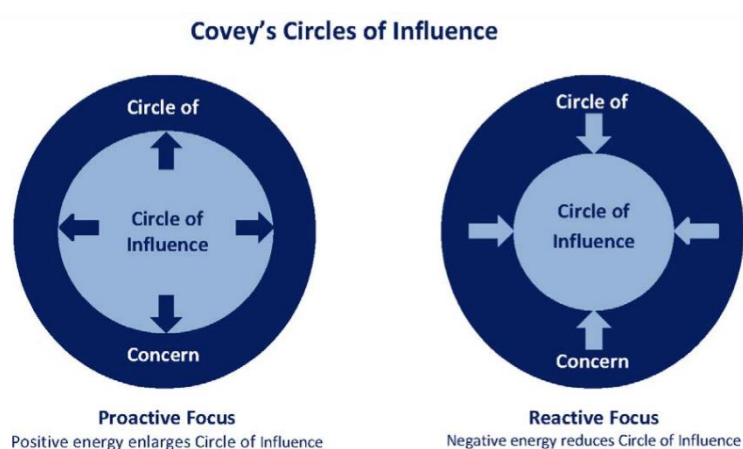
Covey's Circles of Influence

Circle of

Circle of Influence

Concern

Proactive Focus
Positive energy enlarges Circle of Influence

Circle of

Circle of Influence

Concern

Reactive Focus
Negative energy reduces Circle of Influence